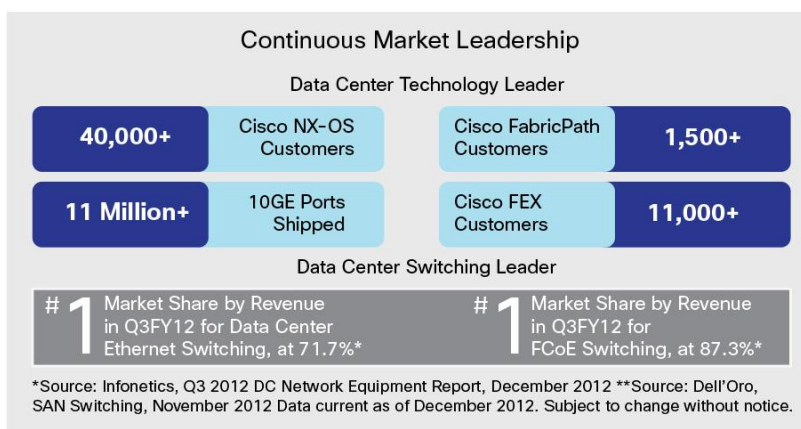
Continuous Market Leadership

Data Center Technology Leader

40,000+ Cisco NX-OS Customers

Cisco FabricPath Customers 1,500+

11 Million+ 10GE Ports Shipped

Cisco FEX Customers 11,000+

Data Center Switching Leader

# 1 Market Share by Revenue in Q3FY12 for Data Center Ethernet Switching, at 71.7%*

# 1 Market Share by Revenue in Q3FY12 for FCoE Switching, at 87.3%*

*Source: Infonetics, Q3 2012 DC Network Equipment Report, December 2012 **Source: Dell'Oro, SAN Switching, November 2012 Data current as of December 2012. Subject to change without notice.